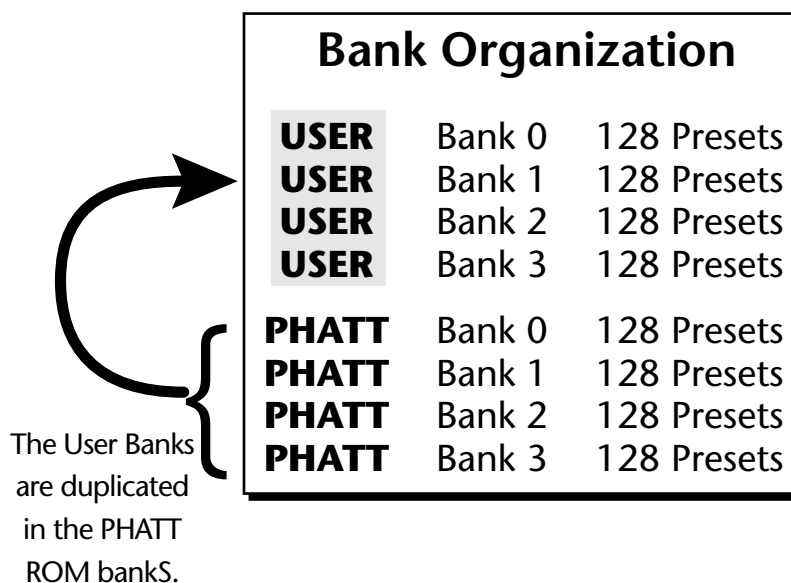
Bank Organization

| | | |
|---|---|---|
| USER | Bank 0 | 128 Presets |
| USER | Bank 1 | 128 Presets |
| USER | Bank 2 | 128 Presets |
| USER | Bank 3 | 128 Presets |
| PHATT | Bank 0 | 128 Presets |
| PHATT | Bank 1 | 128 Presets |
| PHATT | Bank 2 | 128 Presets |
| PHATT | Bank 3 | 128 Presets |

The User Banks are duplicated in the PHATT ROM bankS.